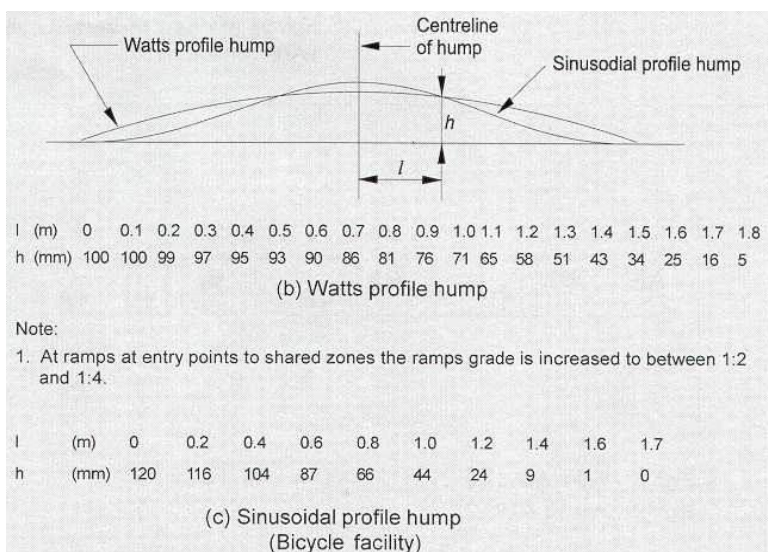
Watts profile hump

Centreline of hump

Sinusodial profile hump

$h$

$l$

| l (m) | 0 | 0.1 | 0.2 | 0.3 | 0.4 | 0.5 | 0.6 | 0.7 | 0.8 | 0.9 | 1.0 | 1.1 | 1.2 | 1.3 | 1.4 | 1.5 | 1.6 | 1.7 | 1.8 |
|---|---|---|---|---|---|---|---|---|---|---|---|---|---|---|---|---|---|---|---|
| h (mm) | 100 | 100 | 99 | 97 | 95 | 93 | 90 | 86 | 81 | 76 | 71 | 65 | 58 | 51 | 43 | 34 | 25 | 16 | 5 |

(b) Watts profile hump

Note:

1. At ramps at entry points to shared zones the ramps grade is increased to between 1:2 and 1:4.

| l (m) | 0 | 0.2 | 0.4 | 0.6 | 0.8 | 1.0 | 1.2 | 1.4 | 1.6 | 1.7 |
|---|---|---|---|---|---|---|---|---|---|---|
| h (mm) | 120 | 116 | 104 | 87 | 66 | 44 | 24 | 9 | 1 | 0 |

(c) Sinusoidal profile hump
(Bicycle facility)